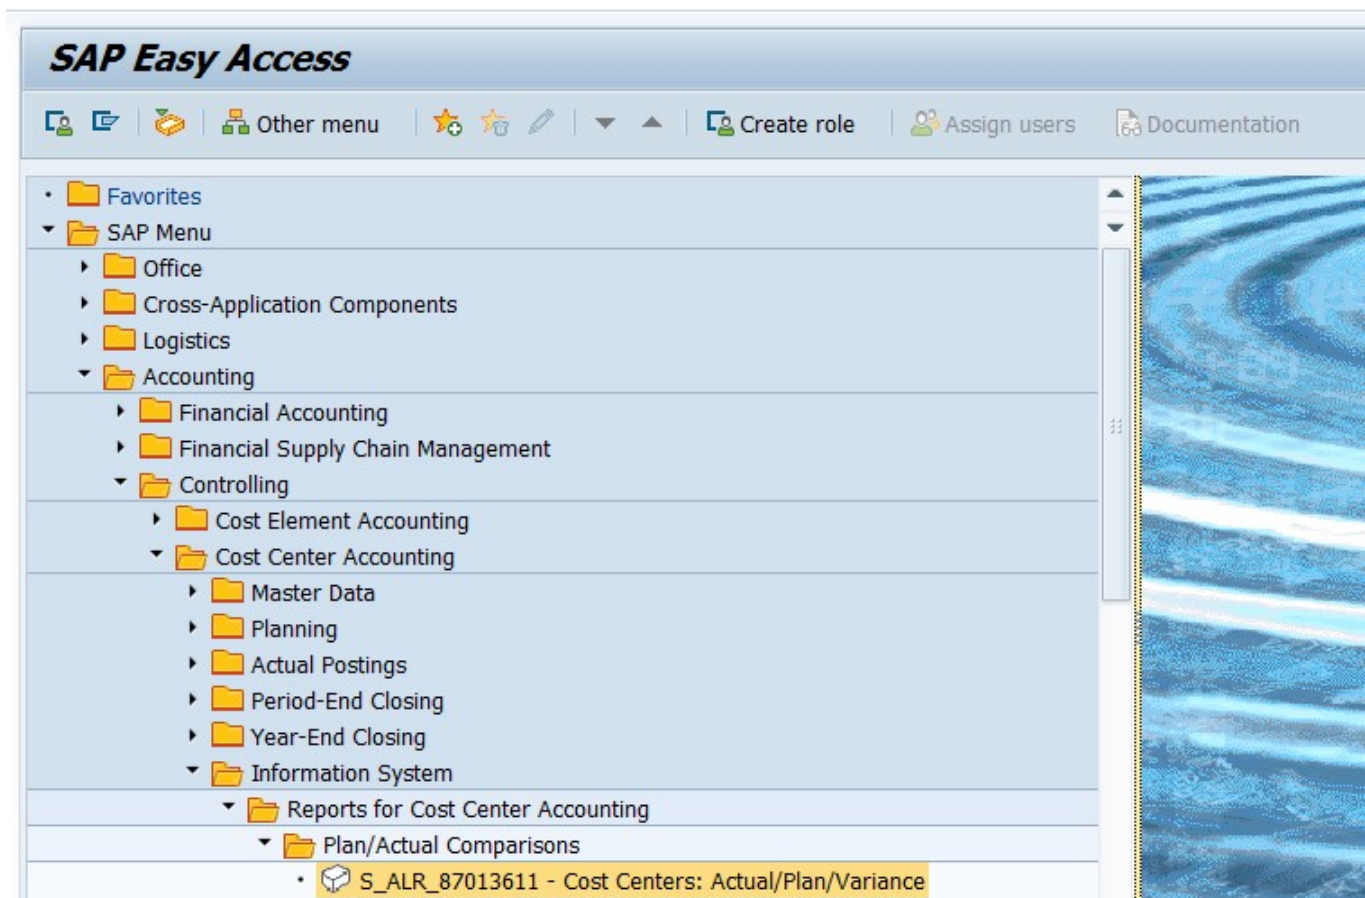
SAP Easy Access

Other menu
Create role
Assign users
Documentation

Favorites
SAP Menu
Office
Cross-Application Components
Logistics
Accounting
Financial Accounting
Financial Supply Chain Management
Controlling
Cost Element Accounting
Cost Center Accounting
Master Data
Planning
Actual Postings
Period-End Closing
Year-End Closing
Information System
Reports for Cost Center Accounting
Plan/Actual Comparisons
S_ALR_87013611 - Cost Centers: Actual/Plan/Variance